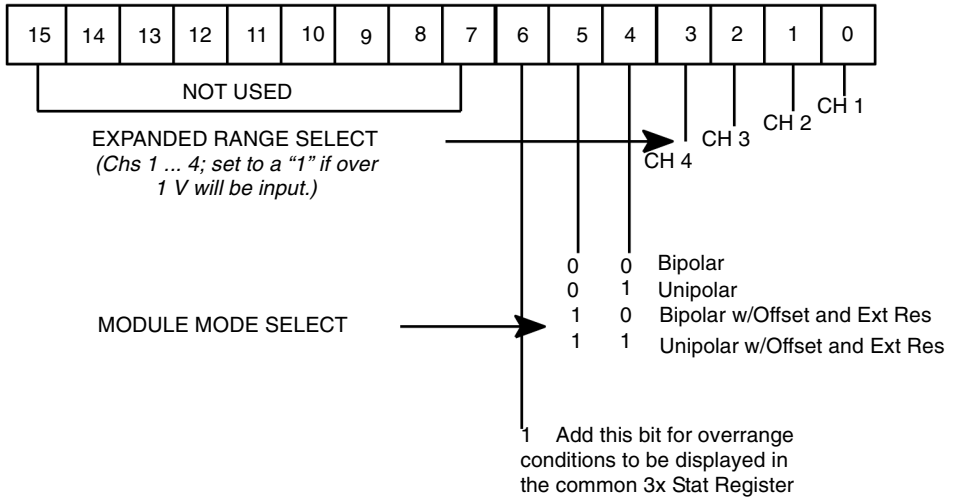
| 15 | 14 | 13 | 12 | 11 | 10 | 9 | 8 | 7 | 6 | 5 | 4 | 3 | 2 | 1 | 0 |
|---|---|---|---|---|---|---|---|---|---|---|---|---|---|---|---|

NOT USED

EXPANDED RANGE SELECT
(Chs 1 ... 4; set to a "1" if over 1 V will be input.)

CH 4
CH 3
CH 2
CH 1

0 0 Bipolar
0 1 Unipolar
1 0 Bipolar w/Offset and Ext Res
1 1 Unipolar w/Offset and Ext Res

MODULE MODE SELECT

1 Add this bit for overrange conditions to be displayed in the common 3x Stat Register